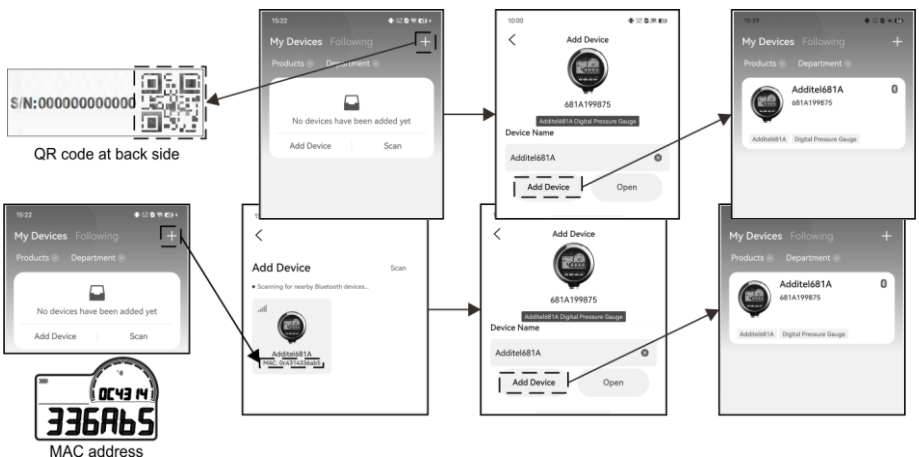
S/N:000000000000

QR code at back side

15:22

My Devices Following +

Products Department

No devices have been added yet

Add Device Scan

10:00

<

Add Device

681A199875

Additel681A Digital Pressure Gauge

Device Name

Additel681A

Add Device Open

15:39

My Devices Following +

Products Department

Additel681A

681A199875

Additel681A Digital Pressure Gauge

15:22

My Devices Following +

Products Department

No devices have been added yet

Add Device Scan

<

Add Device Scan

Scanning for nearby Bluetooth devices...

Additel681A

MAC: 0C4314336Ab5

<

Add Device

681A199875

Additel681A Digital Pressure Gauge

Device Name

Additel681A

Add Device Open

My Devices Following +

Products Department

Additel681A

681A199875

Additel681A Digital Pressure Gauge

0C43 14

336Ab5

MAC address